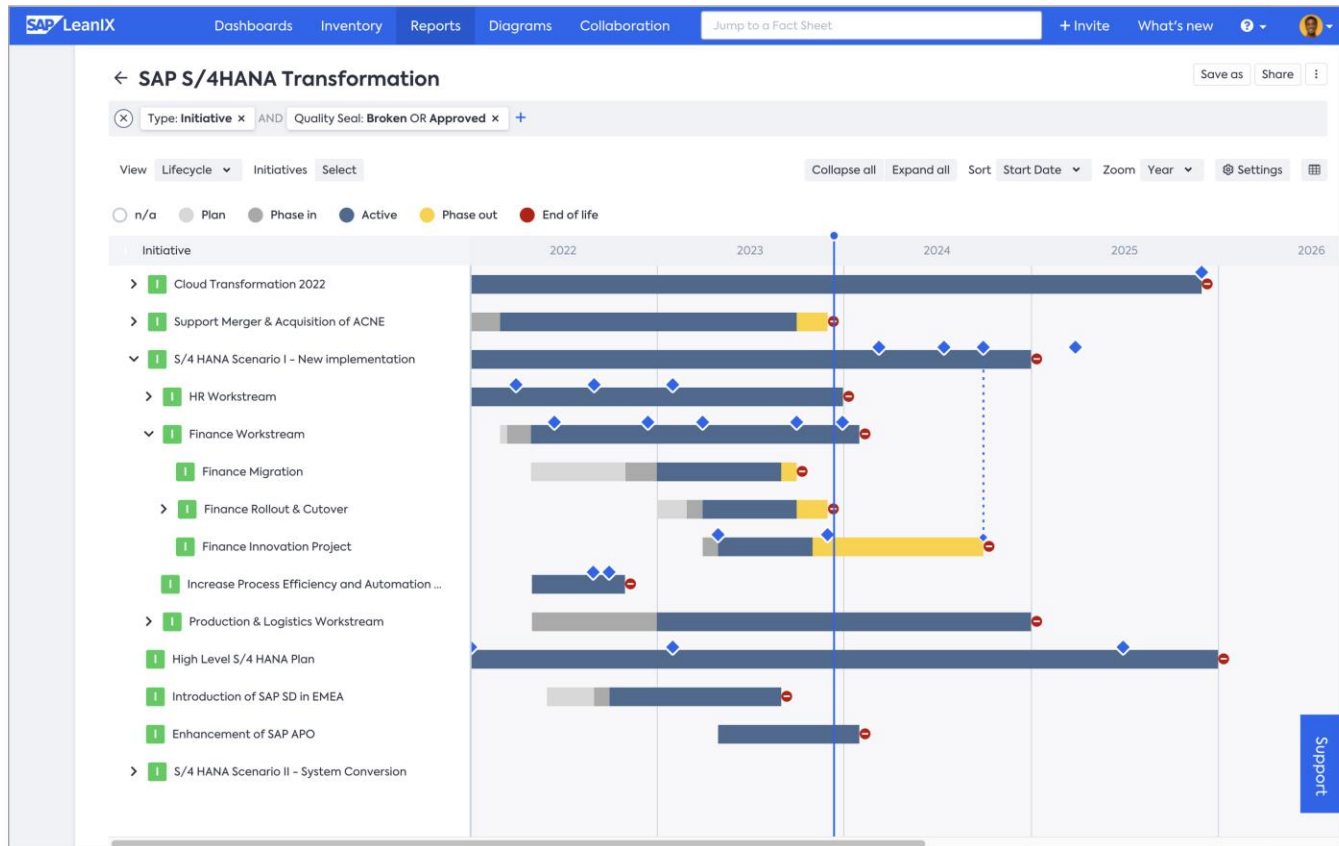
SAP LeanIX Dashboards Inventory Reports Diagrams Collaboration Jump to a Fact Sheet + Invite What's new

← SAP S/4HANA Transformation

Save as Share

Type: Initiative × AND Quality Seal: Broken OR Approved × +

View Lifecycle Initiatives Select

Collapse all Expand all Sort Start Date Zoom Year Settings

n/a Plan Phase in Active Phase out End of life

| Initiative | 2022 | 2023 | 2024 | 2025 | 2026 |
|---|---|---|---|---|---|
| Cloud Transformation 2022 | | | | | |
| Support Merger & Acquisition of ACNE | | | | | |
| S/4 HANA Scenario I - New implementation | | | | | |
| HR Workstream | | | | | |
| Finance Workstream | | | | | |
| Finance Migration | | | | | |
| Finance Rollout & Cutover | | | | | |
| Finance Innovation Project | | | | | |
| Increase Process Efficiency and Automation ... | | | | | |
| Production & Logistics Workstream | | | | | |
| High Level S/4 HANA Plan | | | | | |
| Introduction of SAP SD in EMEA | | | | | |
| Enhancement of SAP APO | | | | | |
| S/4 HANA Scenario II - System Conversion | | | | | |

Support